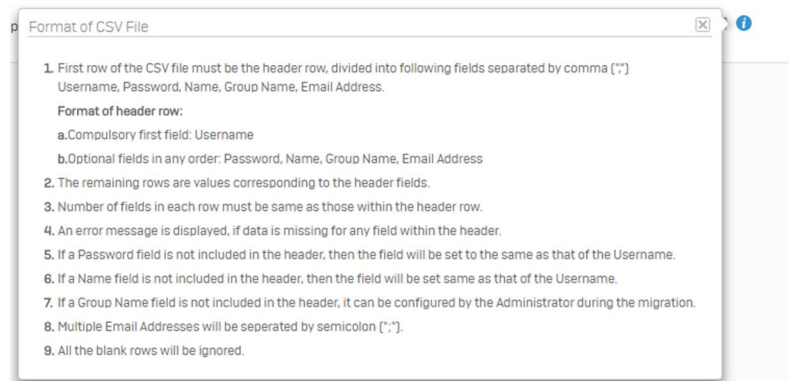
p Format of CSV File

1. First row of the CSV file must be the header row, divided into following fields separated by comma (",") Username, Password, Name, Group Name, Email Address.

Format of header row:

a.Compulsory first field: Username

b.Optional fields in any order: Password, Name, Group Name, Email Address

2. The remaining rows are values corresponding to the header fields.

3. Number of fields in each row must be same as those within the header row.

4. An error message is displayed, if data is missing for any field within the header.

5. If a Password field is not included in the header, then the field will be set to the same as that of the Username.

6. If a Name field is not included in the header, then the field will be set same as that of the Username.

7. If a Group Name field is not included in the header, it can be configured by the Administrator during the migration.

8. Multiple Email Addresses will be seperated by semicolon (";").

9. All the blank rows will be ignored.